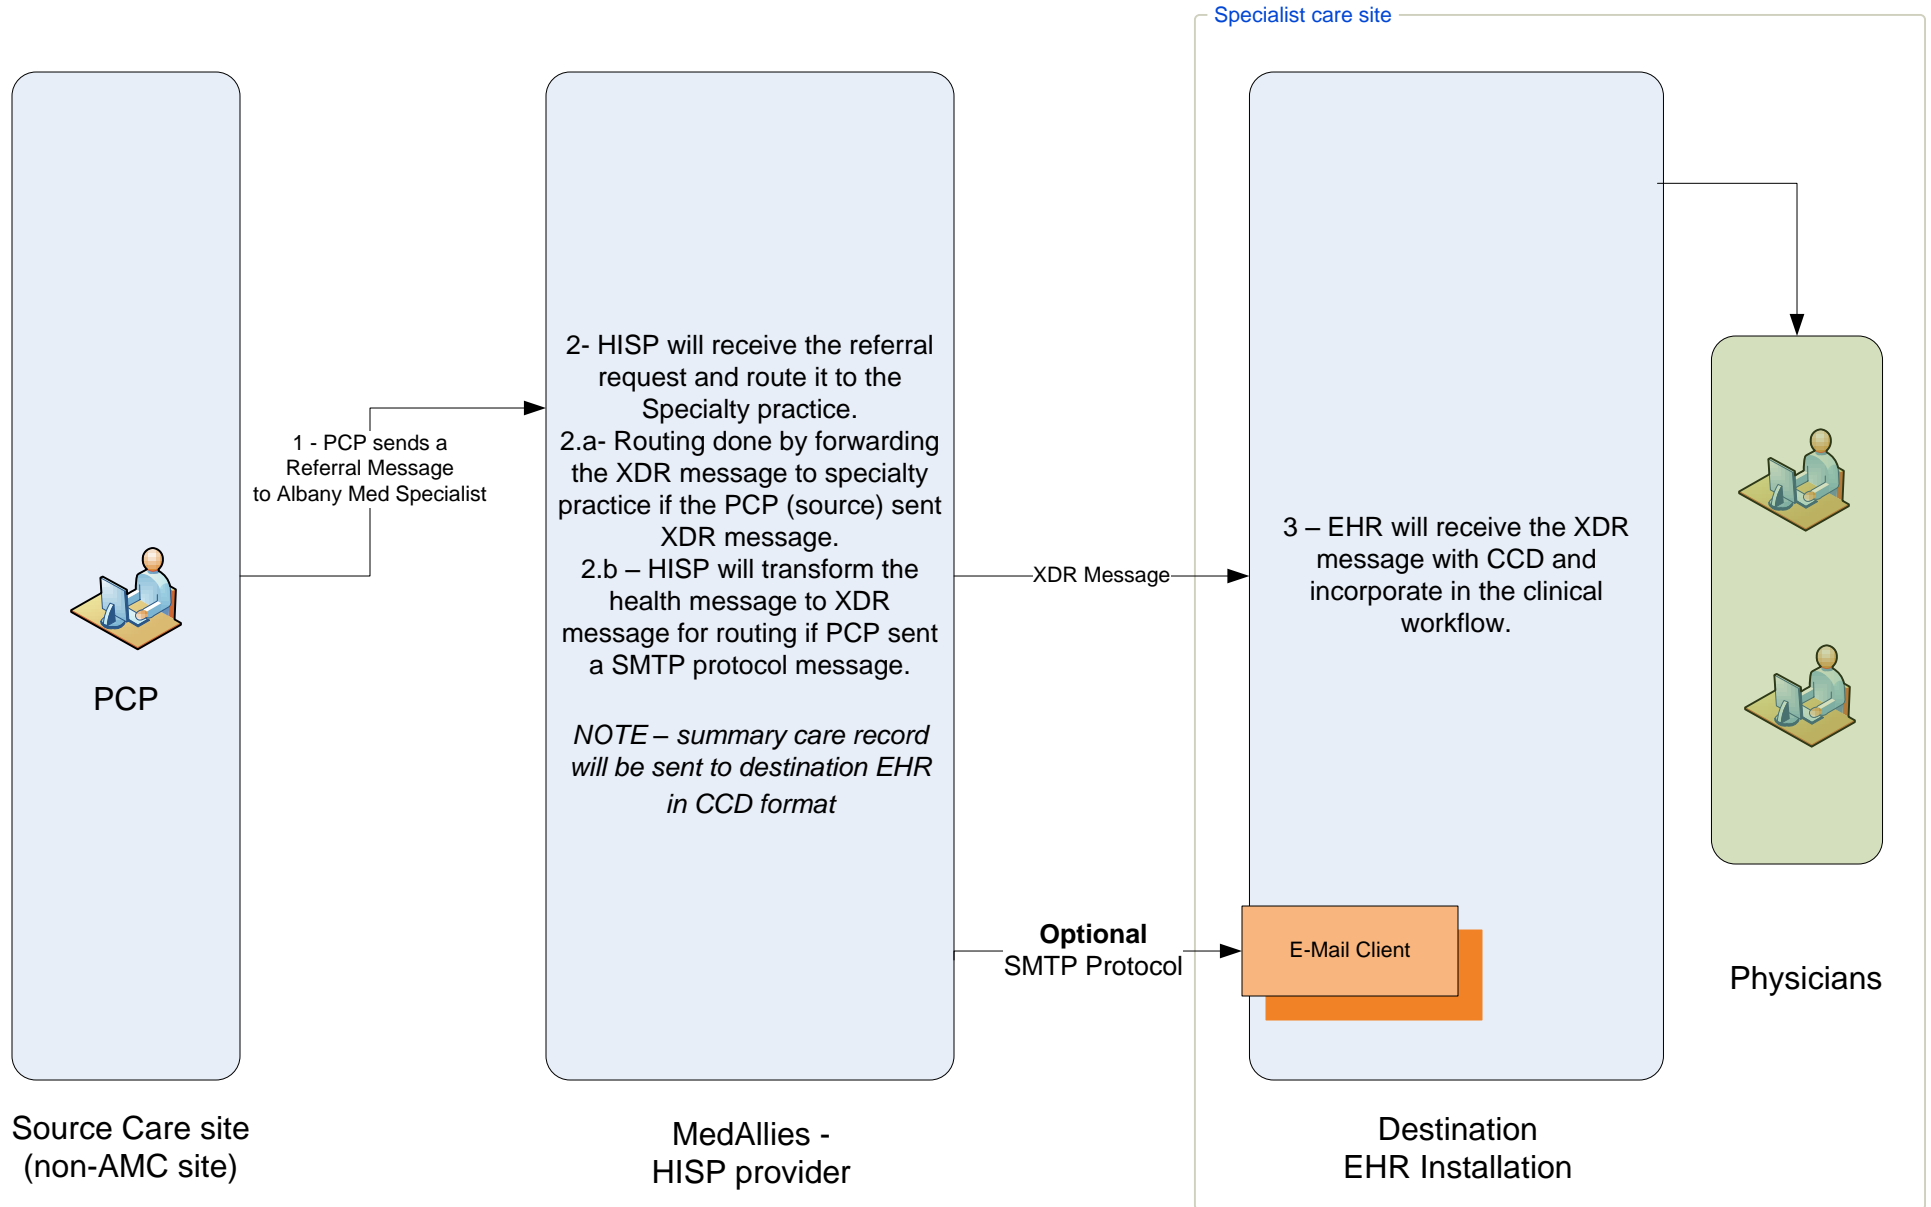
Specialist care site

PCP

1 - PCP sends a Referral Message to Albany Med Specialist

2- HISP will receive the referral request and route it to the Specialty practice.
2.a- Routing done by forwarding the XDR message to specialty practice if the PCP (source) sent XDR message.
2.b – HISP will transform the health message to XDR message for routing if PCP sent a SMTP protocol message.

NOTE – summary care record will be sent to destination EHR in CCD format

XDR Message

3 – EHR will receive the XDR message with CCD and incorporate in the clinical workflow.

Optional
SMTP Protocol

E-Mail Client

Physicians

Source Care site
(non-AMC site)

MedAllies -
HISP provider

Destination
EHR Installation